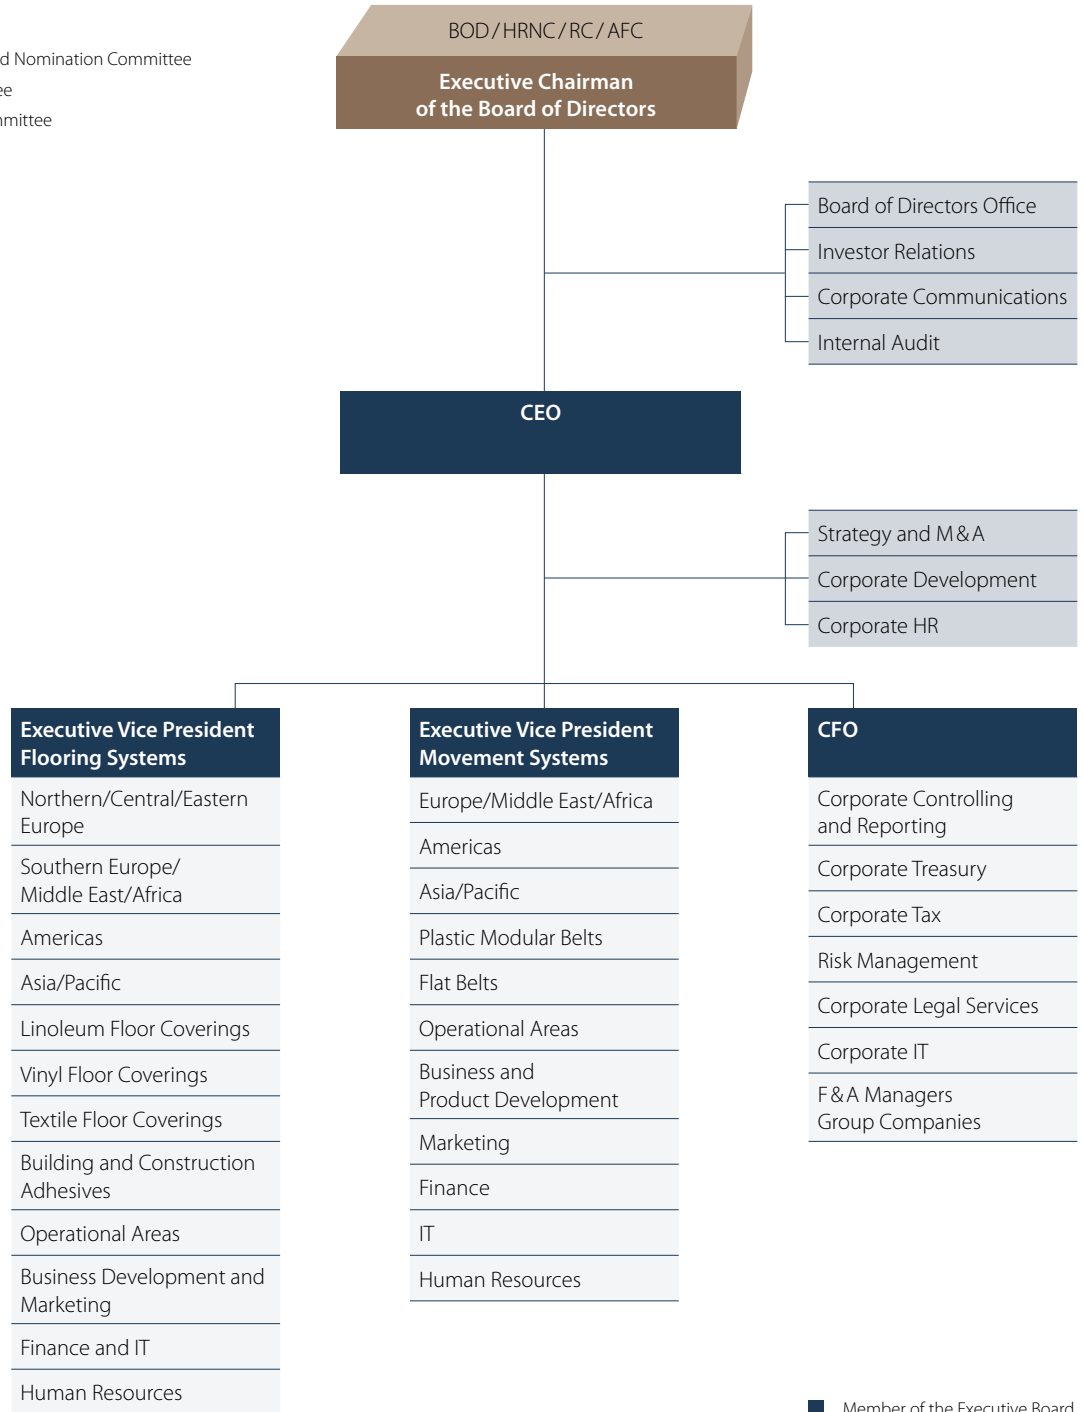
d Nomination Committee
ee
mittee

BOD / HRNC / RC / AFC

Executive Chairman of the Board of Directors

Board of Directors Office
Investor Relations
Corporate Communications
Internal Audit

CEO

Strategy and M & A
Corporate Development
Corporate HR

Executive Vice President Flooring Systems

Northern/Central/Eastern Europe
Southern Europe/ Middle East/Africa
Americas
Asia/Pacific
Linoleum Floor Coverings
Vinyl Floor Coverings
Textile Floor Coverings
Building and Construction Adhesives
Operational Areas
Business Development and Marketing
Finance and IT
Human Resources

Executive Vice President Movement Systems

Europe/Middle East/Africa
Americas
Asia/Pacific
Plastic Modular Belts
Flat Belts
Operational Areas
Business and Product Development
Marketing
Finance
IT
Human Resources

CFO

Corporate Controlling and Reporting
Corporate Treasury
Corporate Tax
Risk Management
Corporate Legal Services
Corporate IT
F & A Managers Group Companies

Member of the Executive Board